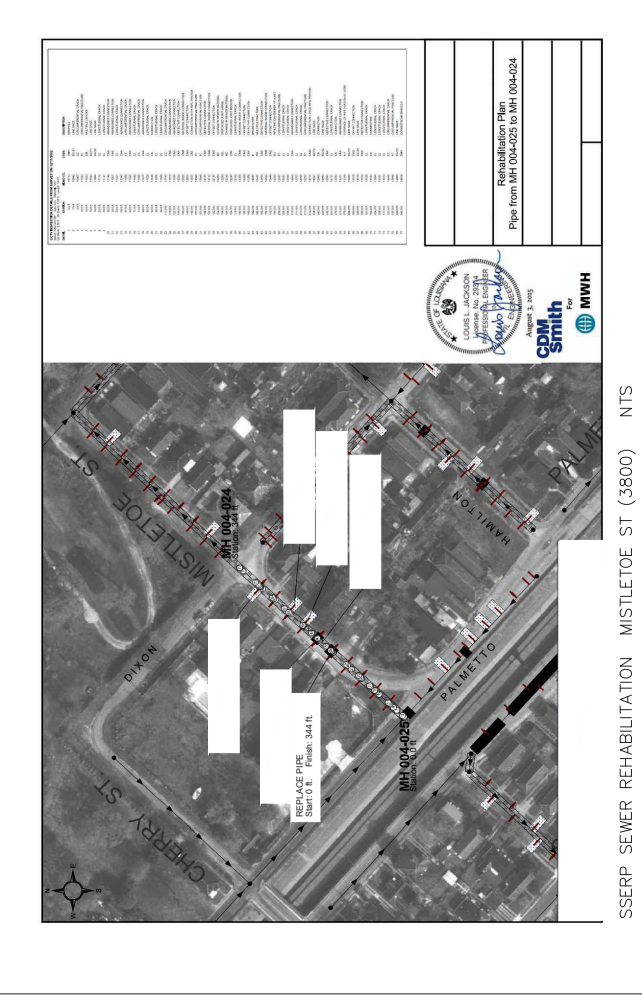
Rehabilitation Plan
Pipe from MH 004-025 to MH 004-024

STATE OF LOUISIANA
LOUIS L. JACKSON
License No. 25004
PROFESSIONAL ENGINEER
IN ENGINEERING
August 3, 2005

CDM Smith
For
MWH

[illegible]

MISTLETOE ST

MH 004-024
Station: 344 ft

HAMILTON

DIXON

PALMETTO

REPLACE PIPE
Start: 0 ft. Finish: 344 ft.

MH 004-025
Station: 0.0 ft

CHERRY ST

PALME

N
E
S
W

SSERP SEWER REHABILITATION MISTLETOE ST (3800) NTS